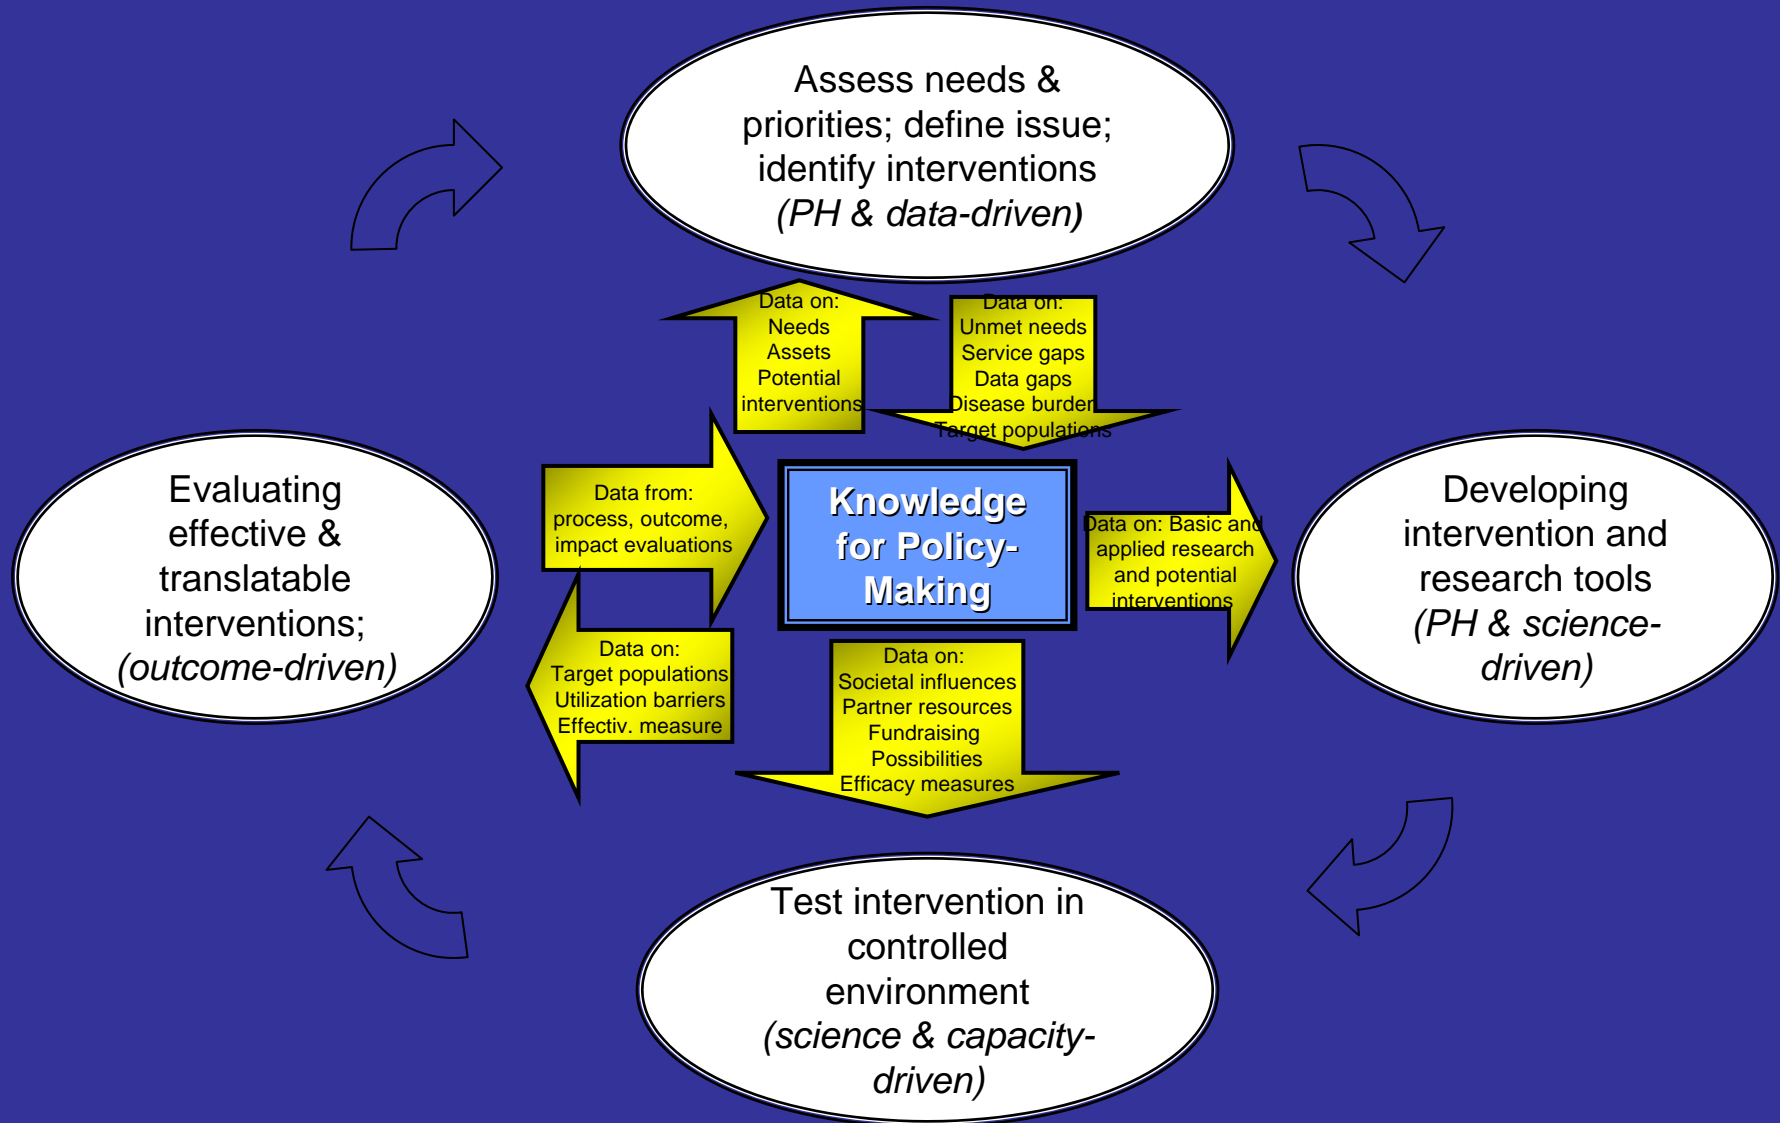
Assess needs & priorities; define issue; identify interventions (PH & data-driven)

Data on: Needs Assets Potential interventions

Data on: Unmet needs Service gaps Data gaps Disease burden Target populations

Evaluating effective & translatable interventions; (outcome-driven)

Data from: process, outcome, impact evaluations

Knowledge for Policy-Making

Data on: Basic and applied research and potential interventions

Developing intervention and research tools (PH & science-driven)

Data on: Target populations Utilization barriers Effectiv. measure

Data on: Societal influences Partner resources Fundraising Possibilities Efficacy measures

Test intervention in controlled environment (science & capacity-driven)